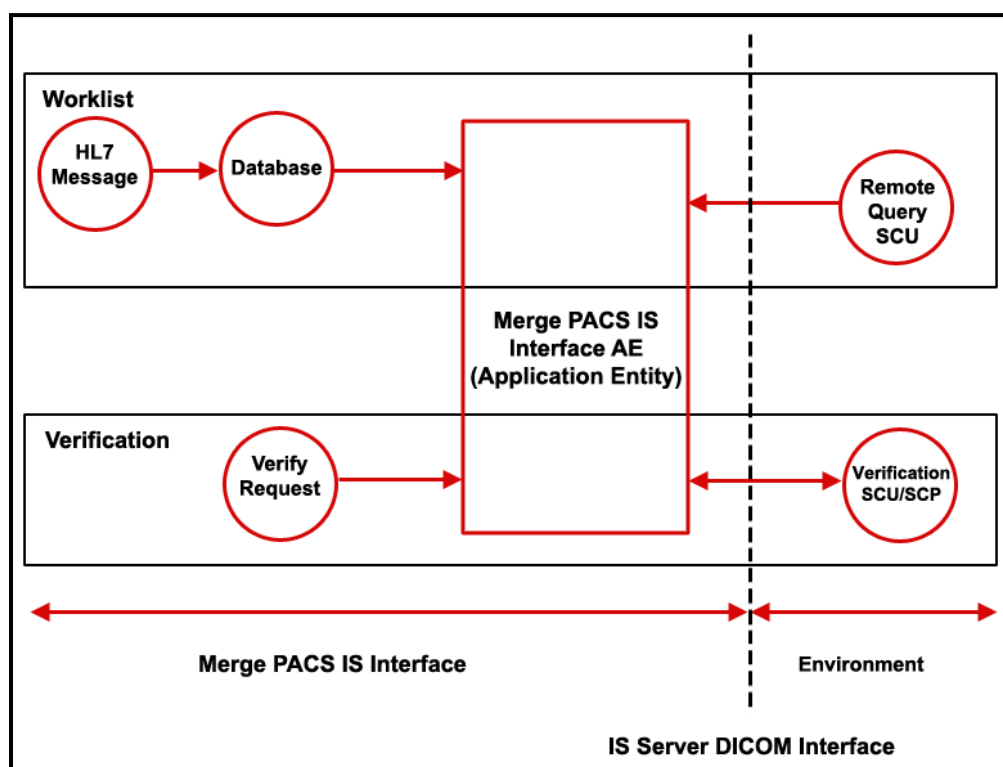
Worklist

HL7 Message

Database

Remote Query SCU

Merge PACS IS Interface AE (Application Entity)

Verification

Verify Request

Verification SCU/SCP

Merge PACS IS Interface

Environment

IS Server DICOM Interface